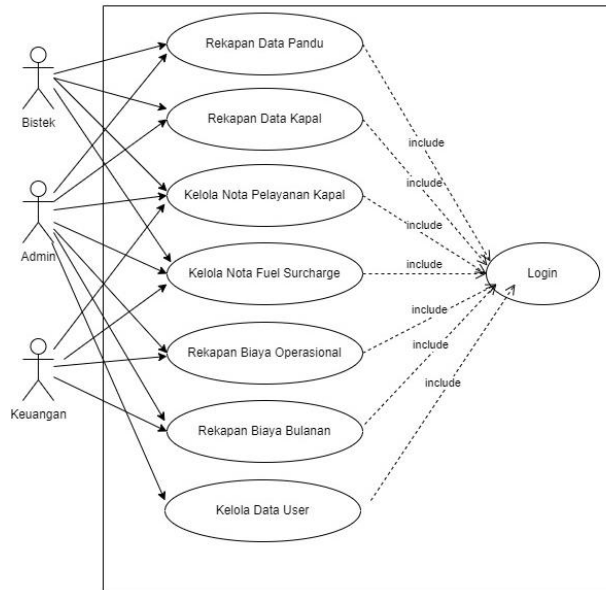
Bistek

Admin

Keuangan

Rekapan Data Pandu

Rekapan Data Kapal

Kelola Nota Pelayanan Kapal

Kelola Nota Fuel Surcharge

Rekapan Biaya Operasional

Rekapan Biaya Bulanan

Kelola Data User

include

include

include

include

include

include

include

Login